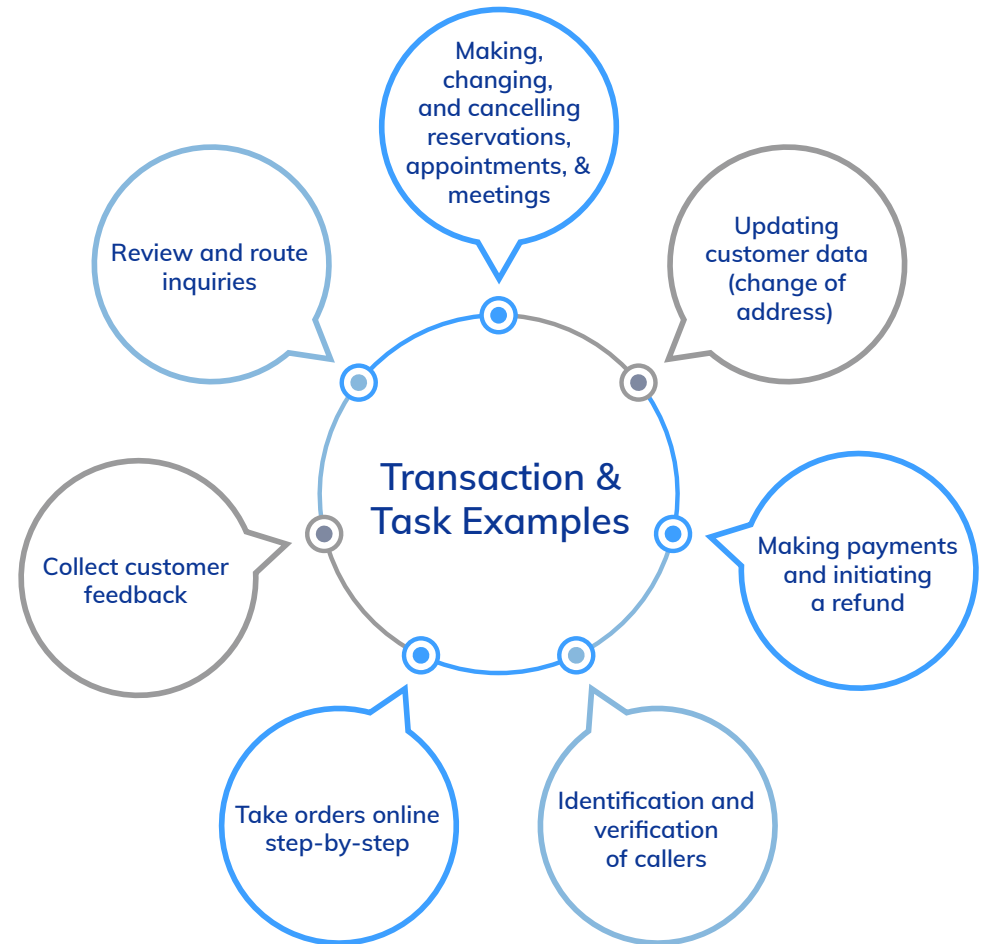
Making, changing, and cancelling reservations, appointments, & meetings

Review and route inquiries

Updating customer data (change of address)

Transaction & Task Examples

Collect customer feedback

Making payments and initiating a refund

Take orders online step-by-step

Identification and verification of callers